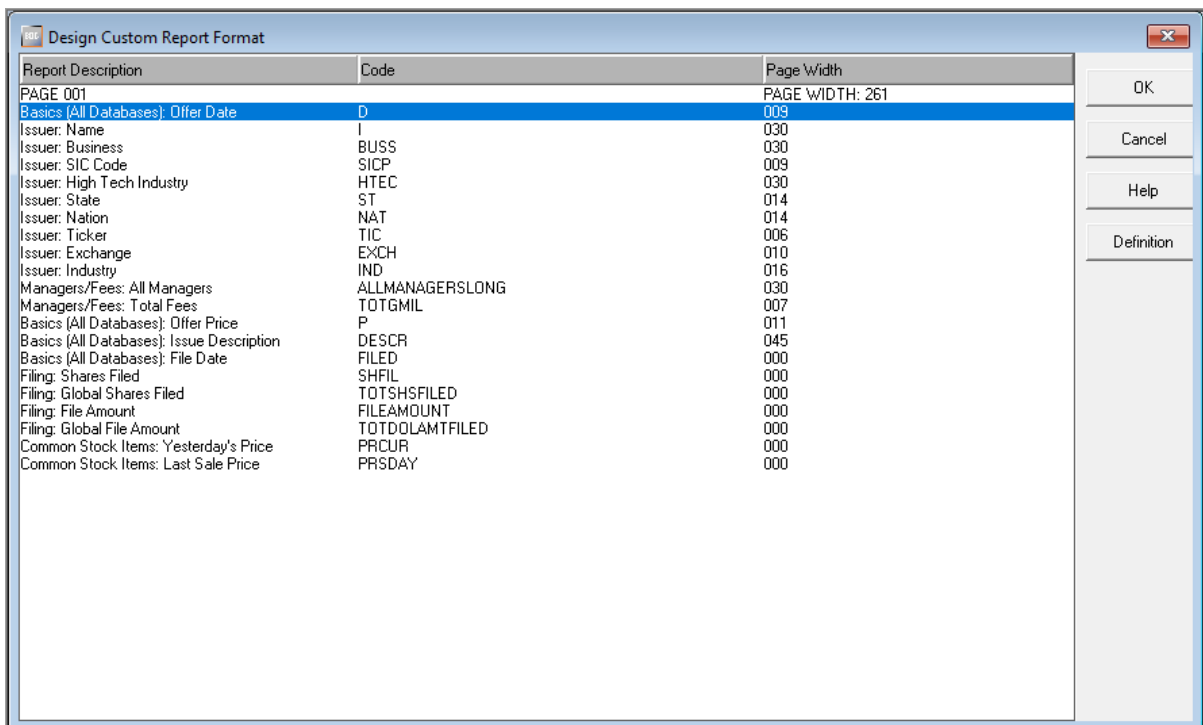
Design Custom Report Format

| Report Description | Code | Page Width |
|---|---|---|
| PAGE 001 | | PAGE WIDTH: 261 |
| Basics (All Databases): Offer Date | D | 009 |
| Issuer: Name | I | 030 |
| Issuer: Business | BUSS | 030 |
| Issuer: SIC Code | SICP | 009 |
| Issuer: High Tech Industry | HTEC | 030 |
| Issuer: State | ST | 014 |
| Issuer: Nation | NAT | 014 |
| Issuer: Ticker | TIC | 006 |
| Issuer: Exchange | EXCH | 010 |
| Issuer: Industry | IND | 016 |
| Managers/Fees: All Managers | ALLMANAGERSLONG | 030 |
| Managers/Fees: Total Fees | TOTGMIL | 007 |
| Basics (All Databases): Offer Price | P | 011 |
| Basics (All Databases): Issue Description | DESCR | 045 |
| Basics (All Databases): File Date | FILED | 000 |
| Filing: Shares Filed | SHFIL | 000 |
| Filing: Global Shares Filed | TOTSHSFILED | 000 |
| Filing: File Amount | FILEAMOUNT | 000 |
| Filing: Global File Amount | TOTDOLAMTFILED | 000 |
| Common Stock Items: Yesterday's Price | PRCUR | 000 |
| Common Stock Items: Last Sale Price | PRSDAY | 000 |

OK
Cancel
Help
Definition